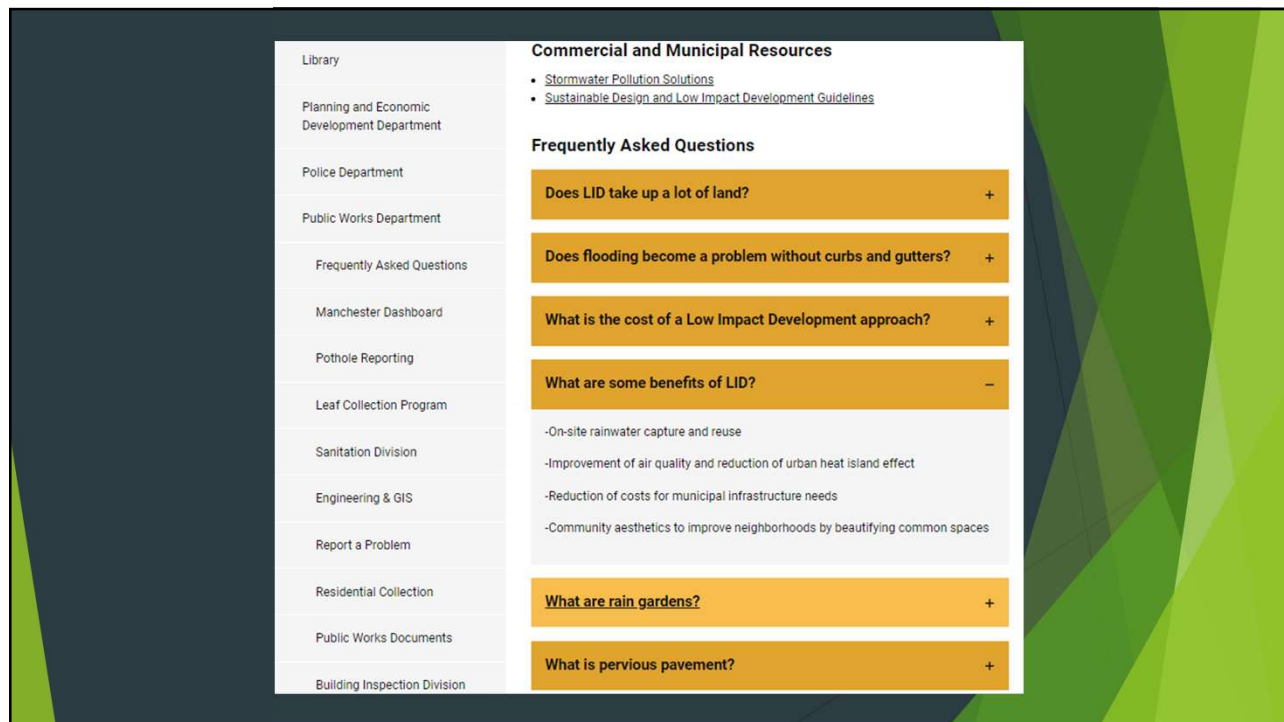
Library

Planning and Economic Development Department

Police Department

Public Works Department

Frequently Asked Questions

Manchester Dashboard

Pothole Reporting

Leaf Collection Program

Sanitation Division

Engineering & GIS

Report a Problem

Residential Collection

Public Works Documents

Building Inspection Division

Commercial and Municipal Resources

- Stormwater Pollution Solutions
- Sustainable Design and Low Impact Development Guidelines

Frequently Asked Questions

Does LID take up a lot of land? +

Does flooding become a problem without curbs and gutters? +

What is the cost of a Low Impact Development approach? +

What are some benefits of LID? –

-On-site rainwater capture and reuse

-Improvement of air quality and reduction of urban heat island effect

-Reduction of costs for municipal infrastructure needs

-Community aesthetics to improve neighborhoods by beautifying common spaces

What are rain gardens? +

What is pervious pavement? +